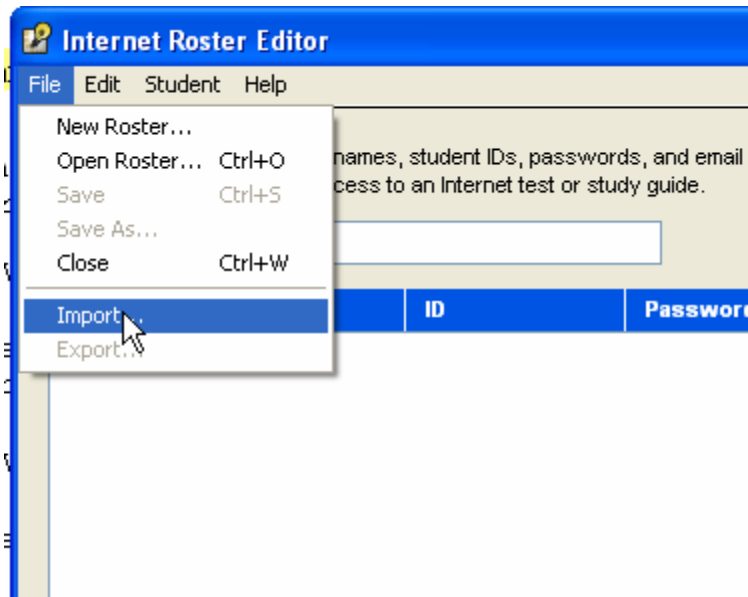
Internet Roster Editor

File Edit Student Help

New Roster...
Open Roster... Ctrl+O
Save Ctrl+S
Save As...
Close Ctrl+W
Import...
Export...

names, student IDs, passwords, and email
cess to an Internet test or study guide.

| ID | Passwor |
|---|---|